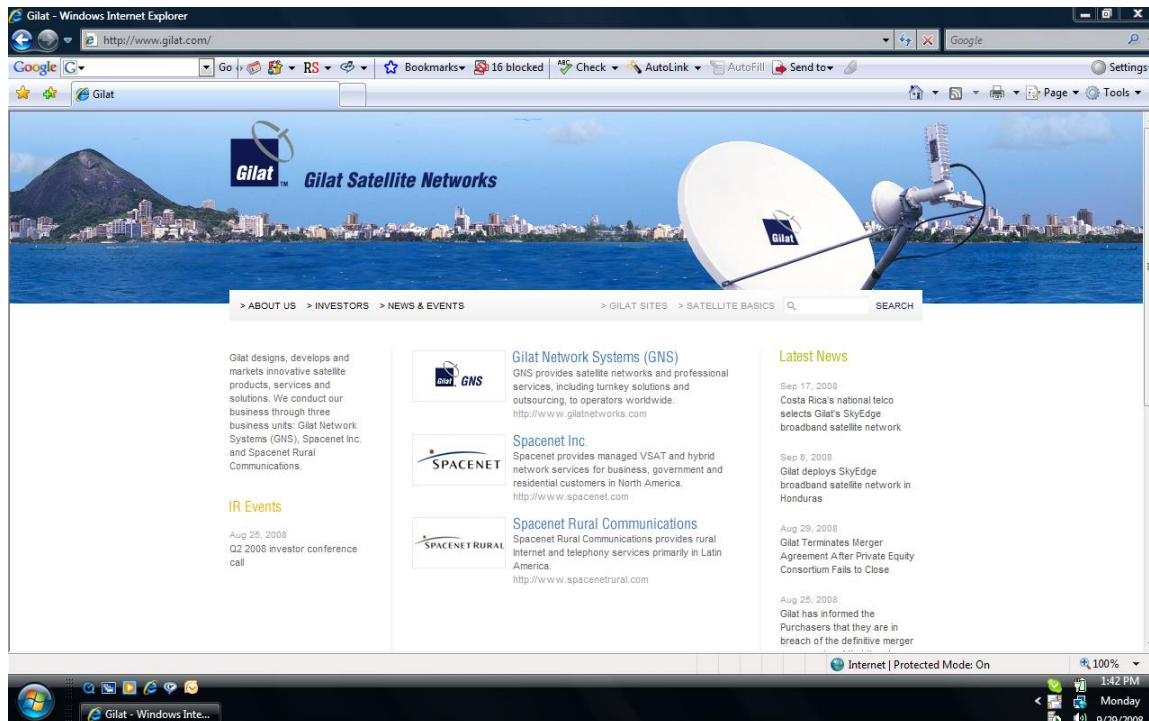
Gilat - Windows Internet Explorer

http://www.gilat.com/

Google

Google G Go Bookmarks 16 blocked Check AutoLink AutoFill Send to Settings

Gilat

Page Tools

Gilat Gilat Satellite Networks

Gilat

> ABOUT US > INVESTORS > NEWS & EVENTS > GILAT SITES > SATELLITE BASICS SEARCH

Gilat designs, develops and markets innovative satellite products, services and solutions. We conduct our business through three business units: Gilat Network Systems (GNS), Spacenet Inc. and Spacenet Rural Communications.

IR Events

Aug 25, 2008
Q2 2008 investor conference call

Gilat GNS

Gilat Network Systems (GNS)
GNS provides satellite networks and professional services, including turnkey solutions and outsourcing, to operators worldwide.
http://www.gilatnetworks.com

SPACENET

Spacenet Inc.
Spacenet provides managed VSAT and hybrid network services for business, government and residential customers in North America.
http://www.spacenet.com

SPACENET RURAL

Spacenet Rural Communications
Spacenet Rural Communications provides rural Internet and telephony services primarily in Latin America.
http://www.spacenetrural.com

Latest News

Sep 17, 2008
Costa Rica's national telco selects Gilat's SkyEdge broadband satellite network

Sep 8, 2008
Gilat deploys SkyEdge broadband satellite network in Honduras

Aug 29, 2008
Gilat Terminates Merger Agreement After Private Equity Consortium Fails to Close

Aug 25, 2008
Gilat has informed the Purchasers that they are in breach of the definitive merger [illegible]

Internet | Protected Mode: On

100%

Gilat - Windows Inte...

1:42 PM
Monday
9/29/2008